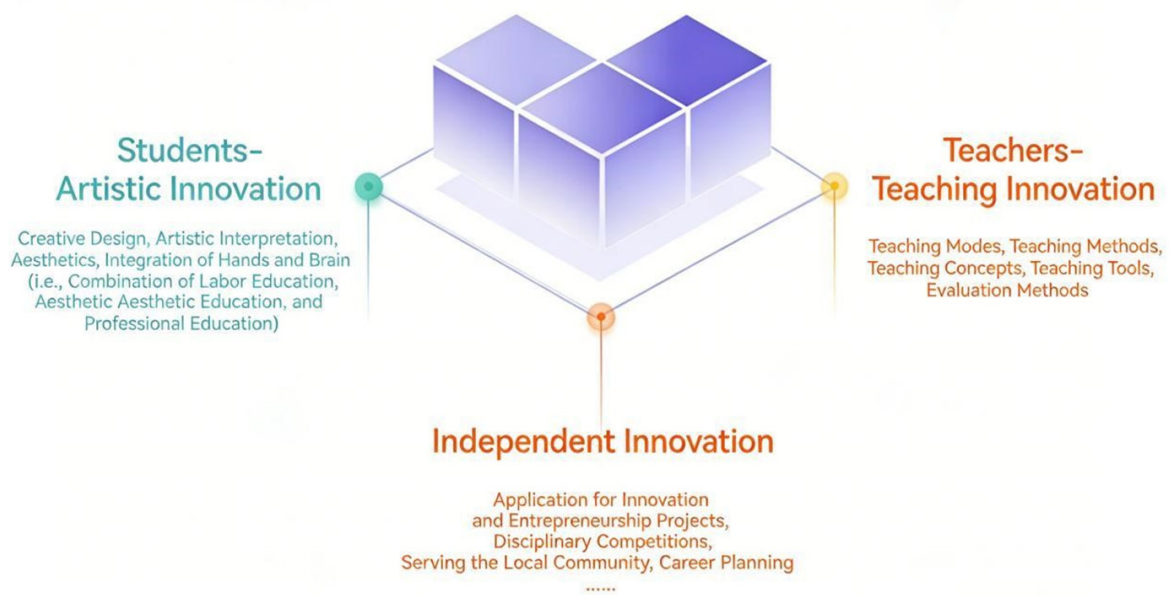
Students-
Artistic Innovation

Creative Design, Artistic Interpretation, Aesthetics, Integration of Hands and Brain (i.e., Combination of Labor Education, Aesthetic Aesthetic Education, and Professional Education)

Teachers-
Teaching Innovation

Teaching Modes, Teaching Methods, Teaching Concepts, Teaching Tools, Evaluation Methods

Independent Innovation

Application for Innovation and Entrepreneurship Projects, Disciplinary Competitions, Serving the Local Community, Career Planning
......